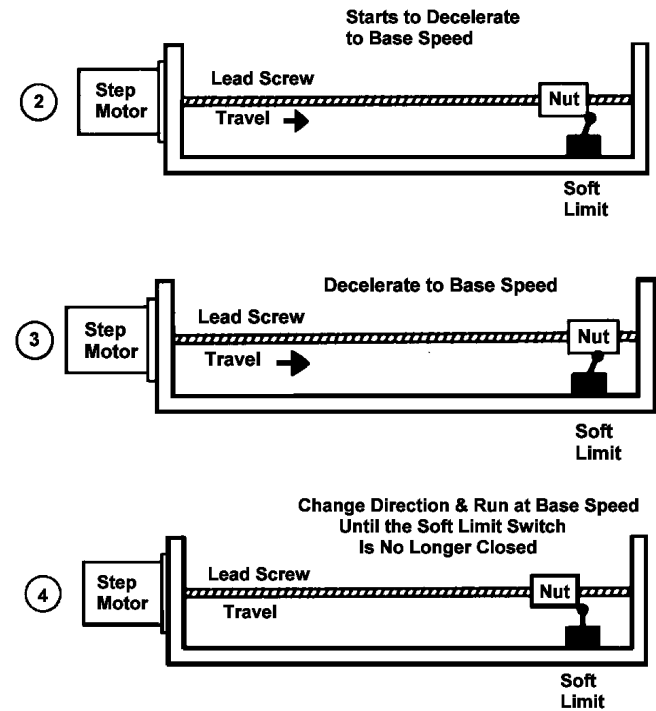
Starts to Decelerate to Base Speed

2

Step Motor

Lead Screw

Nut

Travel

Soft Limit

Decelerate to Base Speed

3

Step Motor

Lead Screw

Nut

Travel

Soft Limit

Change Direction & Run at Base Speed Until the Soft Limit Switch Is No Longer Closed

4

Step Motor

Lead Screw

Nut

Travel

Soft Limit